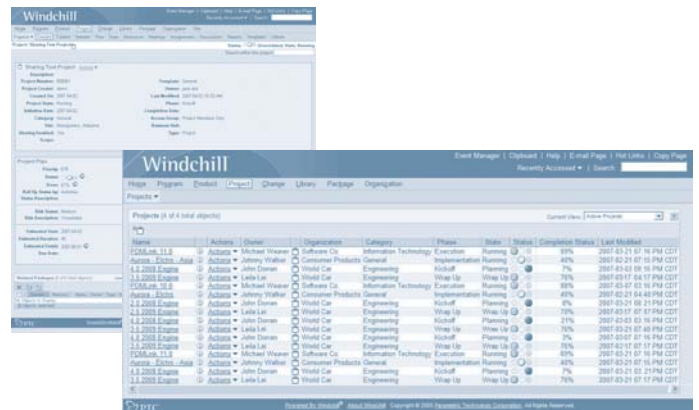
Windchill

Windchill

Event Manager | Clipboard | Help | E-mail Page | Hot Links | Copy Page

Recently Accessed ▾ | Search:

Home Program Product Project Change Library Package Organization

Projects ▾

Projects (4 of 4 total objects)

Current View: Active Projects

| Name | | Actions | Owner | Organization | Category | Phase | State | Status | Completion Status | Last Modified |
|---|---|---|---|---|---|---|---|---|---|---|
| PDMLink 11.0 | | Actions ▾ | Michael Weaver | Software Co. | Information Technology | Execution | Running | | 89% | 2007-03-21 07:16 PM CDT |
| Aurora - Elctro - Asia | | Actions ▾ | Johnny Walker | Consumer Products | General | Implementation | Running | | 45% | 2007-03-21 07:16 PM CDT |
| 4.3 2008 Engine | | Actions ▾ | John Doran | World Car | Engineering | Kickoff | Planning | | 7% | 2007-03-03 05:16 PM CDT |
| 3.5 2009 Engine | | Actions ▾ | Leila Lei | World Car | Engineering | Wrap Up | Running | | 76% | 2007-03-17 04:17 PM CDT |
| PDMLink 10.0 | | Actions ▾ | Michael Weaver | Software Co. | Information Technology | Execution | Running | | 88% | 2007-03-07 03:16 PM CDT |
| Aurora - Elctro | | Actions ▾ | Johnny Walker | Consumer Products | General | Implementation | Running | | 45% | 2007-03-21 04:40 PM CDT |
| 4.3 2006 Engine | | Actions ▾ | John Doran | World Car | Engineering | Kickoff | Planning | | 8% | 2007-03-21 05:21 PM CDT |
| 2.5 2005 Engine | | Actions ▾ | Leila Lei | World Car | Engineering | Wrap Up | Running | | 78% | 2007-03-17 07:17 PM CDT |
| 4.4 2008 Engine | | Actions ▾ | John Doran | World Car | Engineering | Kickoff | Planning | | 21% | 2007-03-03 03:16 PM CDT |
| 3.5 2009 Engine | | Actions ▾ | Leila Lei | World Car | Engineering | Wrap Up | Wrap Up | | 76% | 2007-03-21 07:40 PM CDT |
| 4.8 2008 Engine | | Actions ▾ | John Doran | World Car | Engineering | Kickoff | Planning | | 3% | 2007-03-07 07:16 PM CDT |
| 3.5 2009 Engine | | Actions ▾ | Leila Lei | World Car | Engineering | Wrap Up | Running | | 76% | 2007-03-17 07:17 PM CDT |
| PDMLink 11.0 | | Actions ▾ | Michael Weaver | Software Co. | Information Technology | Execution | Running | | 89% | 2007-03-21 07:16 PM CDT |
| Aurora - Elctro - Asia | | Actions ▾ | Johnny Walker | Consumer Products | General | Implementation | Running | | 45% | 2007-03-21 07:16 PM CDT |
| 4.3 2008 Engine | | Actions ▾ | John Doran | World Car | Engineering | Kickoff | Planning | | 7% | 2007-03-21 03:21 PM CDT |
| 3.5 2009 Engine | | Actions ▾ | Leila Lei | World Car | Engineering | Wrap Up | Running | | 76% | 2007-03-21 07:17 PM CDT |

PTC

Powered By Windchill® About Windchill Copyright © 2005 Parametric Technology Corporation. All Rights Reserved.

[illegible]